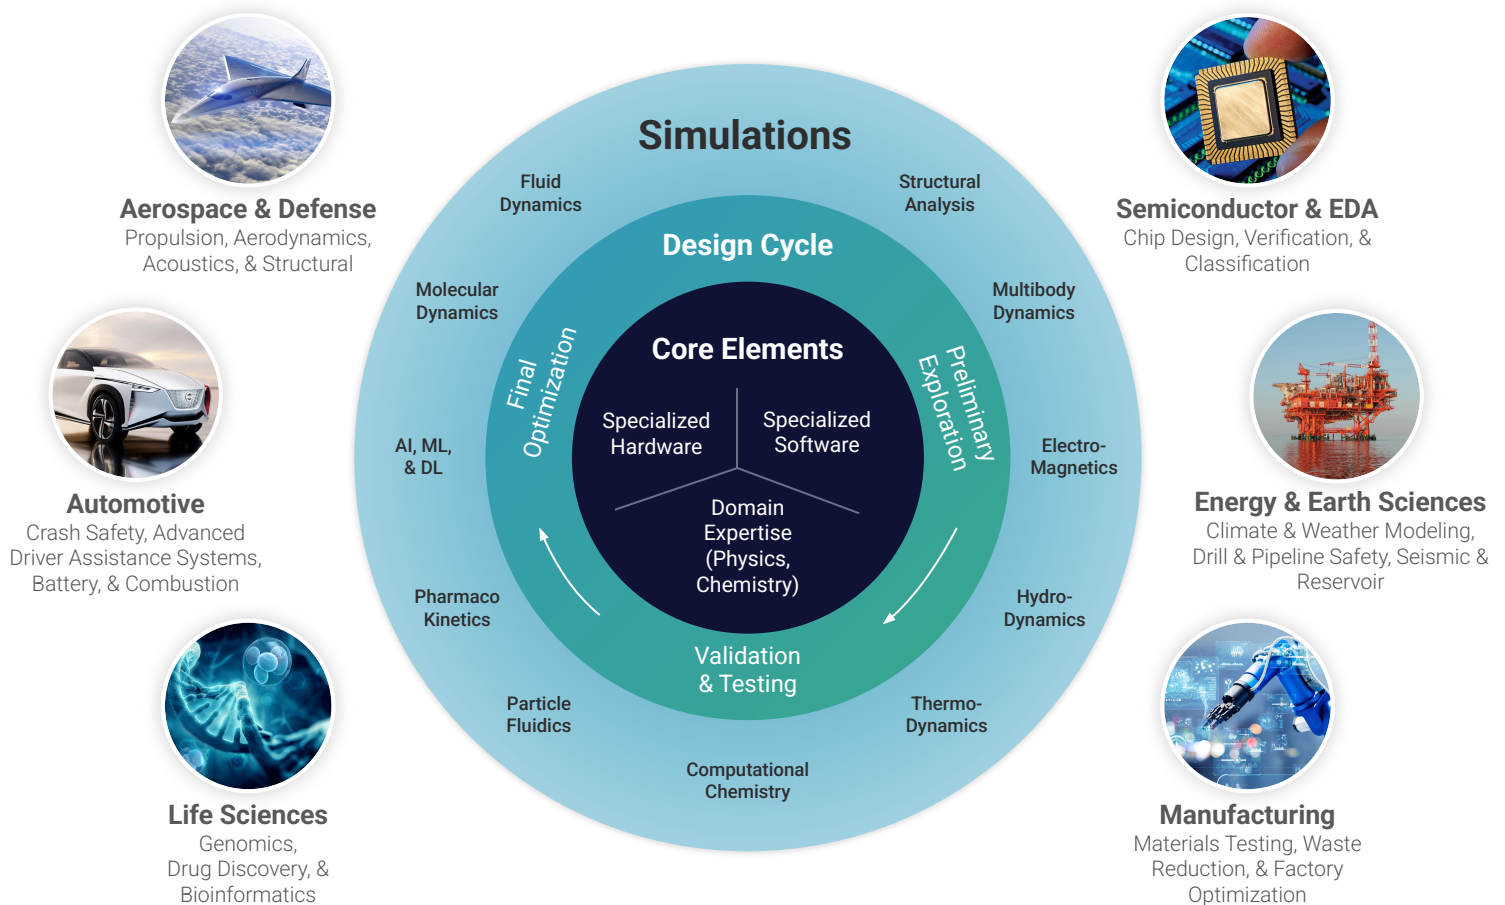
Aerospace & Defense
Propulsion, Aerodynamics, Acoustics, & Structural

Automotive
Crash Safety, Advanced Driver Assistance Systems, Battery, & Combustion

Life Sciences
Genomics, Drug Discovery, & Bioinformatics

Simulations

Fluid Dynamics

Structural Analysis

Molecular Dynamics

Multibody Dynamics

AI, ML, & DL

Electro-Magnetics

Pharmaco Kinetics

Hydro-Dynamics

Particle Fluidics

Thermo-Dynamics

Computational Chemistry

Design Cycle

Final Optimization

Preliminary Exploration

Validation & Testing

Core Elements

Specialized Hardware

Specialized Software

Domain Expertise (Physics, Chemistry)

Semiconductor & EDA
Chip Design, Verification, & Classification

Energy & Earth Sciences
Climate & Weather Modeling, Drill & Pipeline Safety, Seismic & Reservoir

Manufacturing
Materials Testing, Waste Reduction, & Factory Optimization